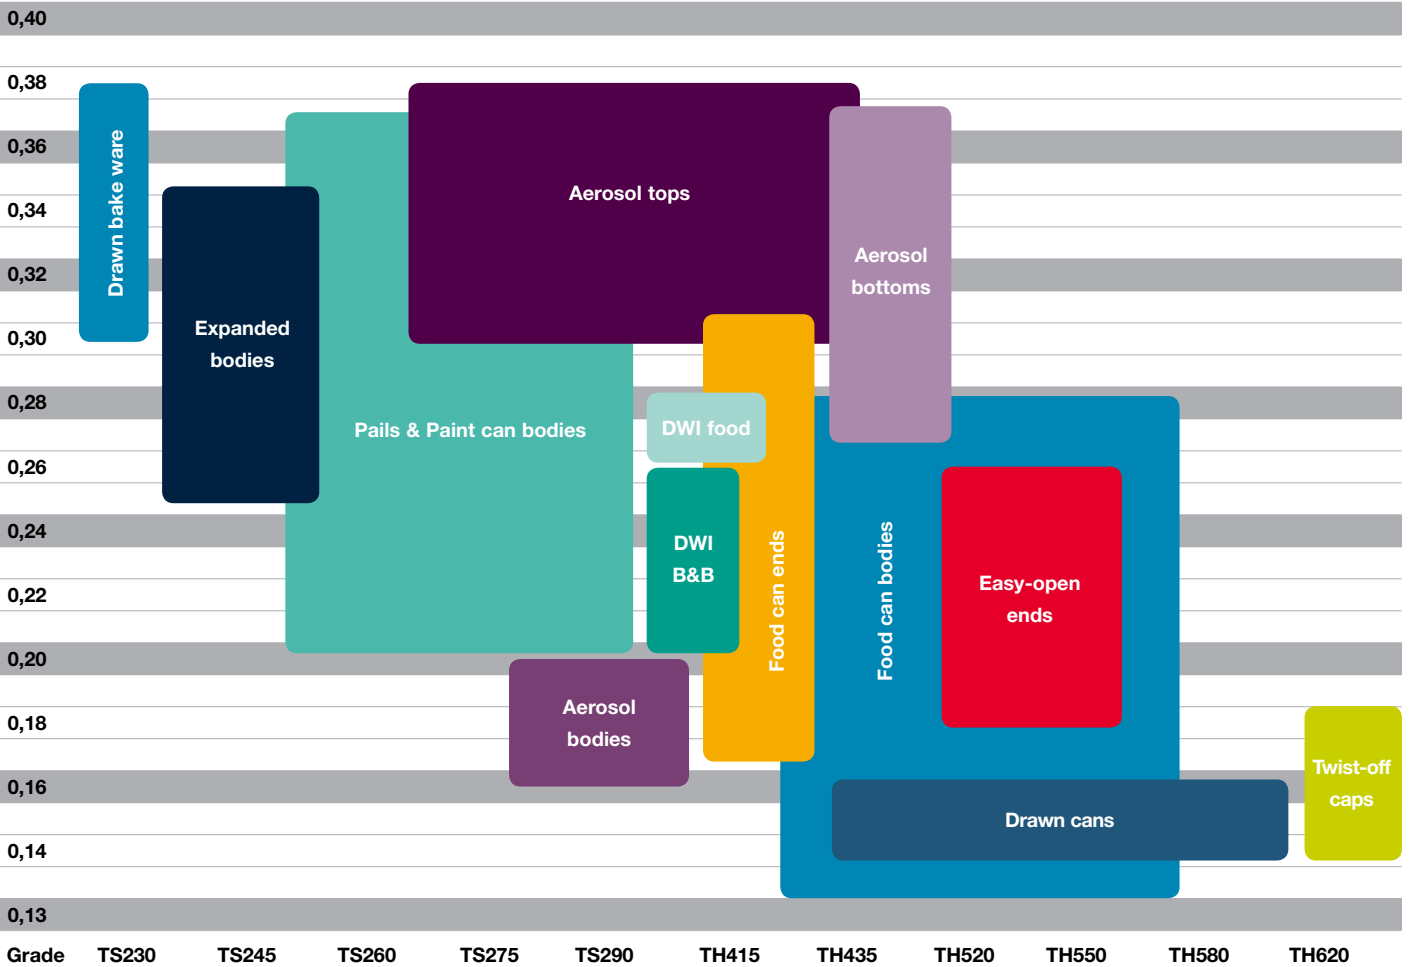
0,40
0,38
0,36
0,34
0,32
0,30
0,28
0,26
0,24
0,22
0,20
0,18
0,16
0,14
0,13

Drawn bake ware

Expanded bodies

Aerosol tops

Aerosol bottoms

Pails & Paint can bodies

DWI food

DWI B&B

Food can ends

Food can bodies

Easy-open ends

Aerosol bodies

Twist-off caps

Drawn cans

| Grade | TS230 | TS245 | TS260 | TS275 | TS290 | TH415 | TH435 | TH520 | TH550 | TH580 | TH620 |
|---|---|---|---|---|---|---|---|---|---|---|---|